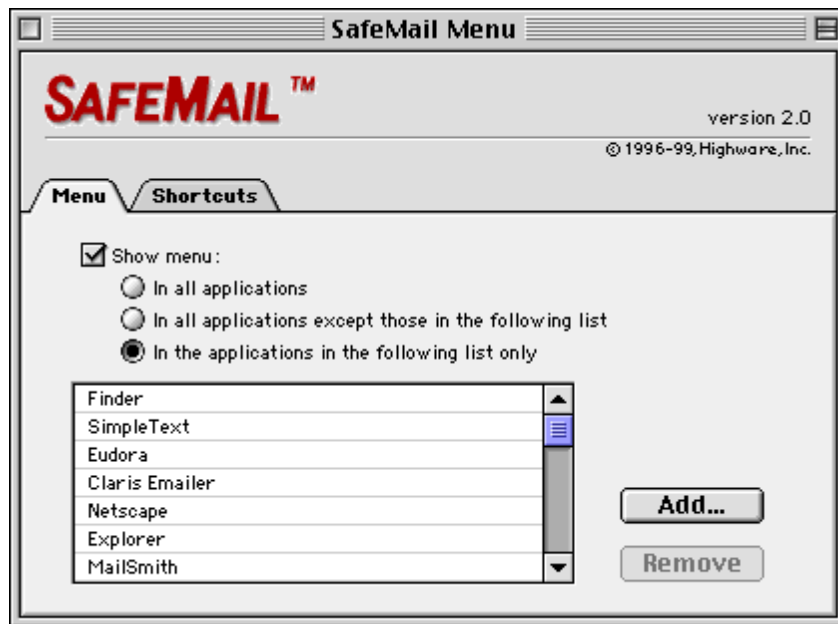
SafeMail Menu

SAFEMAIL™

version 2.0

© 1996-99, Highware, Inc.

Menu

Shortcuts

Show menu:

In all applications

In all applications except those in the following list

In the applications in the following list only

Finder
SimpleText
Eudora
Claris Emailer
Netscape
Explorer
MailSmith

Add...

Remove